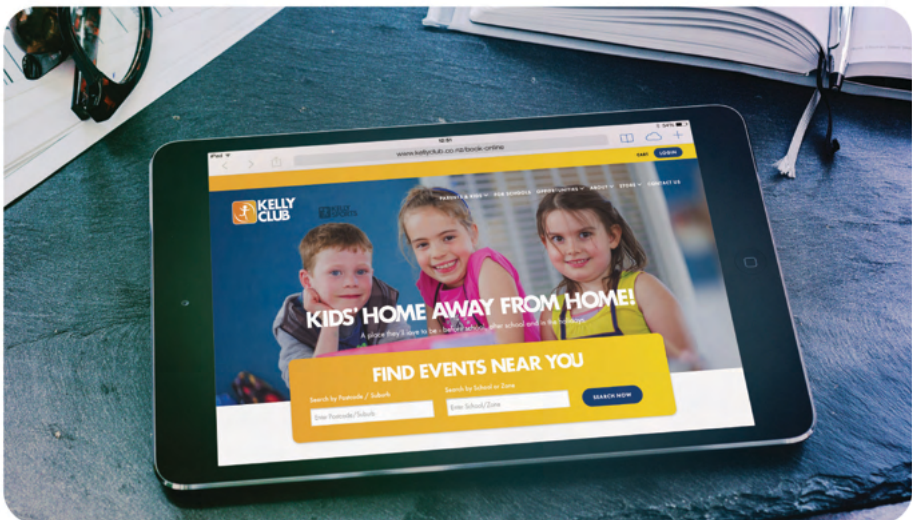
iPad
10:51
www.kellyclub.co.nz/book-online
LOGIN
KELLY CLUB
PARENTS & KIDS
FOR SCHOOLS
OPPORTUNITIES
ABOUT
STORE
CONTACT US
KIDS' HOME AWAY FROM HOME!
A place they'll love to be - before school, after school and in the holidays
FIND EVENTS NEAR YOU
Search by Postcode / Suburb
Enter Postcode/Suburb
Search by School or Zone
Enter School/Zone
SEARCH NOW